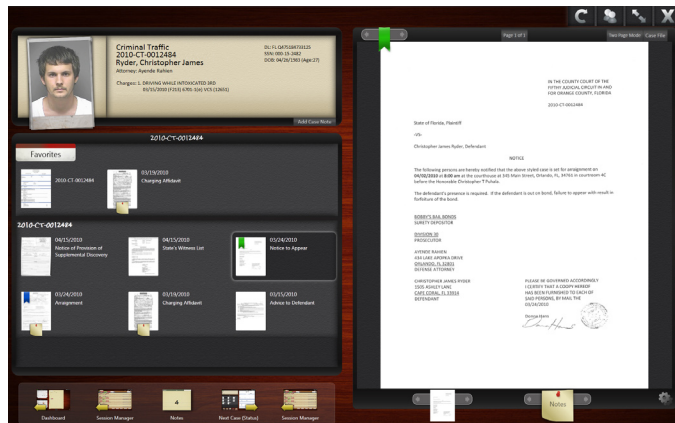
Criminal Traffic
2010-CT-0012484
Ryder, Christopher James
Attorney: Ayende Rahien

DL: FL Q475184731125
SSN: 080-55-1882
DOB: 04/26/1983 (Age:27)

Charges: 1. DRIVING WHILE INTOXICATED 3RD 03/15/2010 (F2(3) 6701-1(e) VCS (12651)

Add Case Note

2010-CT-0012484

Favorites

2010-CT-0012484

03/19/2010
Charging Affidavit

2010-CT-0012484

04/15/2010
Notice of Provision of Supplemental Discovery

04/15/2010
State's Witness List

03/24/2010
Notice to Appear

03/24/2010
Arraignment

03/19/2010
Charging Affidavit

03/15/2010
Advice to Defendant

Dashboard
Session Manager
Notes
Next Case (Status)
Session Manager

Page 1 of 1
Two Page Mode
Case File

IN THE COUNTY COURT OF THE FIFTH JUDICIAL CIRCUIT IN AND FOR ORANGE COUNTY, FLORIDA

2010-CT-0012484

State of Florida, Plaintiff

-VS-

Christopher James Ryder, Defendant

NOTICE

The following persons are hereby notified that the above styled case is set for arraignment on 04/02/2010 at 8:00 am at the courthouse at 335 Main Street, Orlando, FL 34761 in courtroom 4C before the Honorable Christopher T Puhala.

The defendant's presence is required. If the defendant is out on bond, failure to appear will result in forfeiture of the bond.

BOBBY'S BAIL BONDS
SURETY DEPOSITOR

DIVISION 30
PROSECUTOR

AYENDE RAHIEN
634 LAKE APOPKA DRIVE
ORLANDO, FL 32801
DEFENSE ATTORNEY

CHRISTOPHER JAMES RYDER
2101 ASHLEY LANE
CAPE CORAL, FL 33914
DEFENDANT

PLEASE BE GOVERNED ACCORDINGLY
I CERTIFY THAT A COPY HEREOF
HAS BEEN FURNISHED TO EACH OF
SAID PERSONS, BY MAIL THE
03/24/2010

Notes